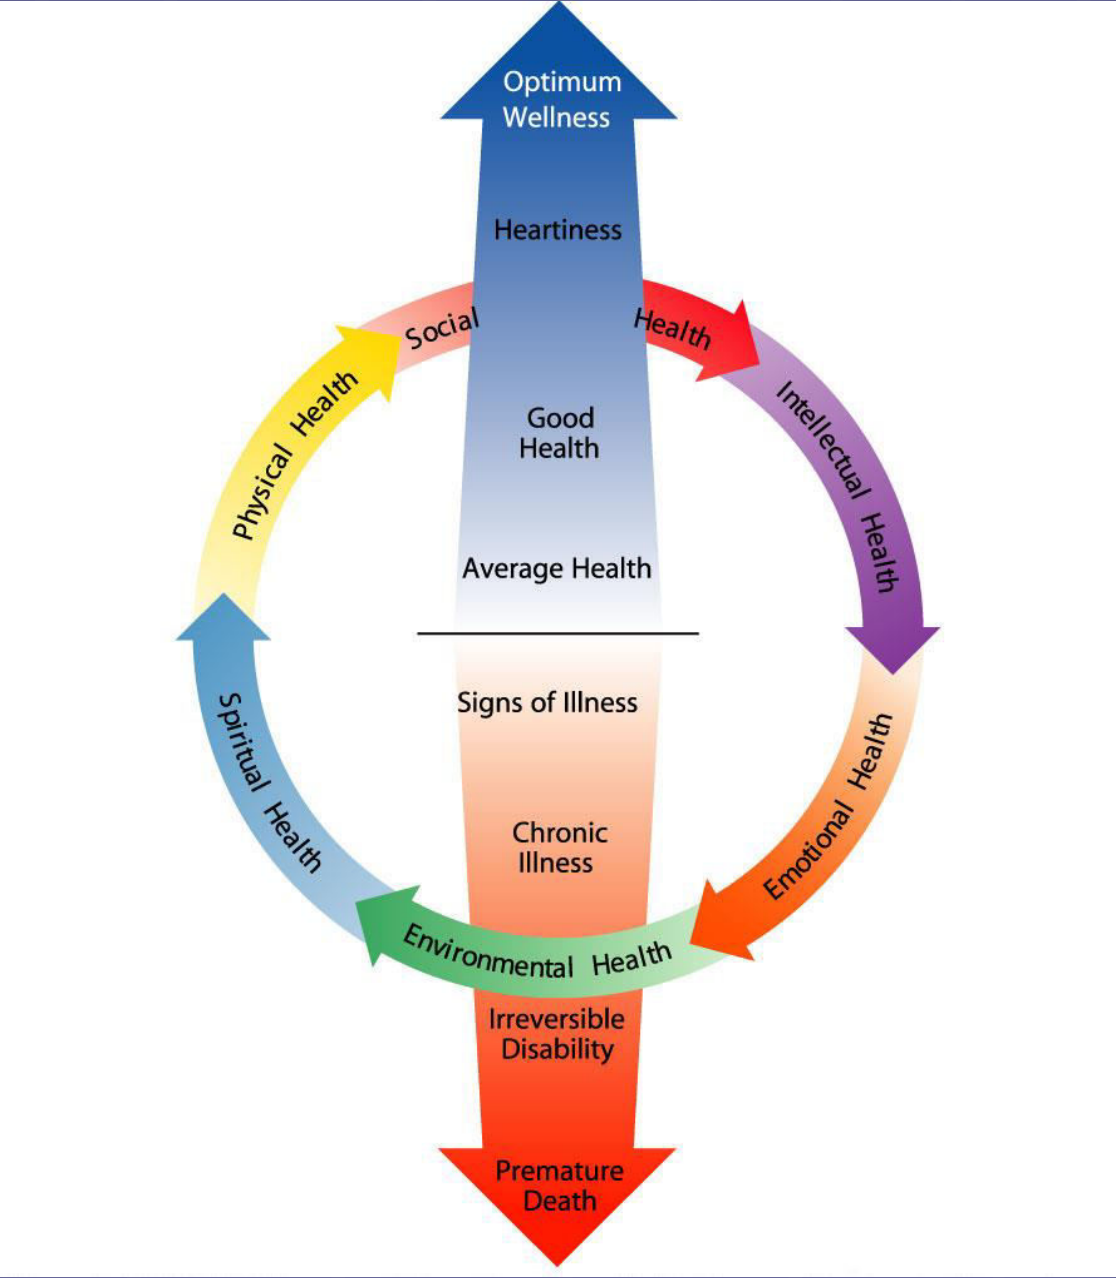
Optimum Wellness

Heartiness

Good Health

Average Health

Signs of Illness

Chronic Illness

Irreversible Disability

Premature Death

Social Health

Intellectual Health

Emotional Health

Environmental Health

Spiritual Health

Physical Health